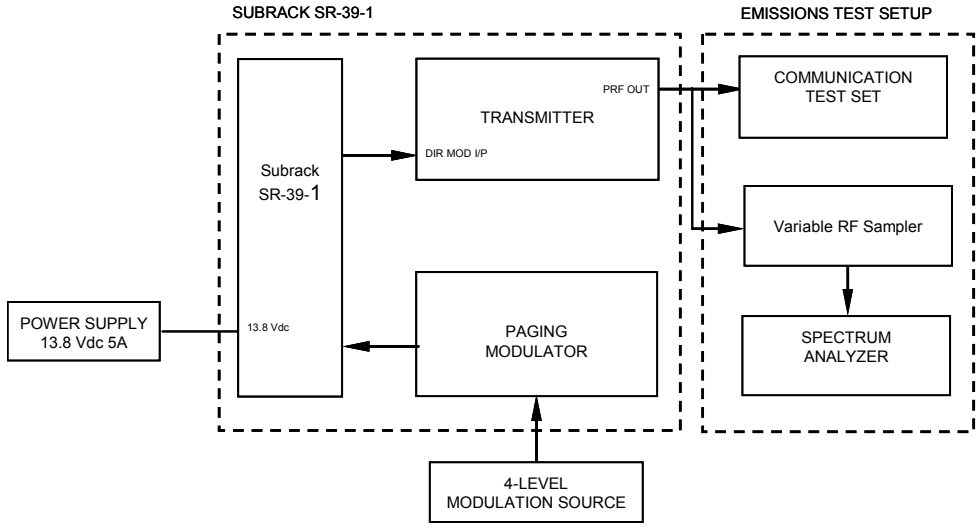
SUBRACK SR-39-1

EMISSIONS TEST SETUP

Subrack SR-39-1

TRANSMITTER

PRF OUT

DIR MOD I/P

COMMUNICATION TEST SET

Variable RF Sampler

SPECTRUM ANALYZER

POWER SUPPLY 13.8 Vdc 5A

13.8 Vdc

PAGING MODULATOR

4-LEVEL MODULATION SOURCE